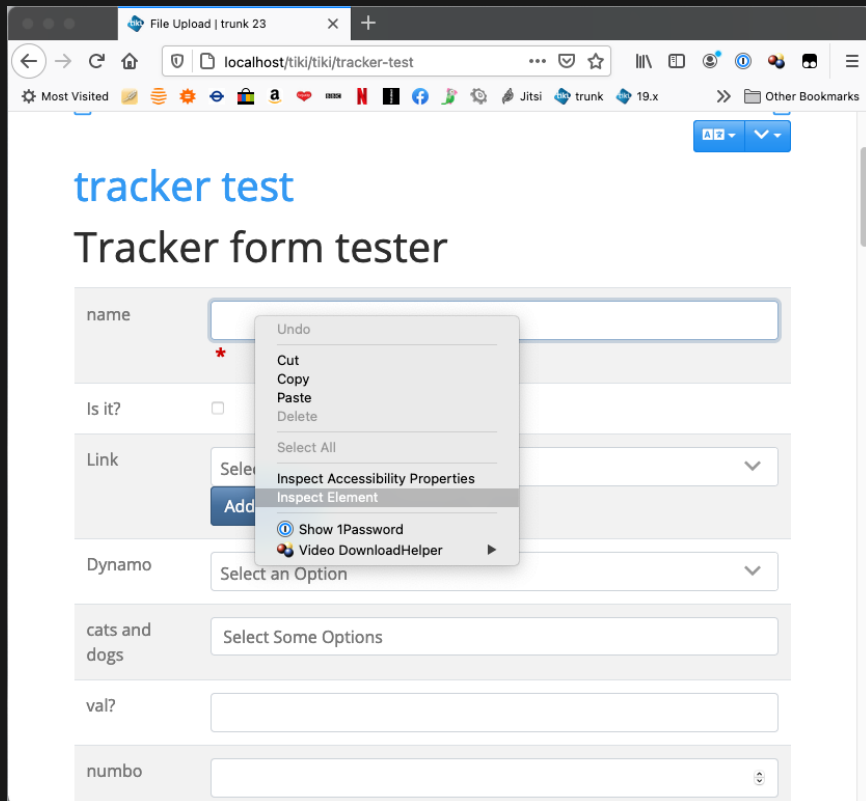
File Upload | trunk 23
localhost/tiki/tiki/tracker-test
Most Visited
Jitsi
trunk
19.x
Other Bookmarks

tracker test
Tracker form tester

name
*
Is it?
Link
Selec
Add
Dynamo
Select an Option
cats and dogs
Select Some Options
val?
numbo

Undo
Cut
Copy
Paste
Delete
Select All
Inspect Accessibility Properties
Inspect Element
Show 1Password
Video DownloadHelper